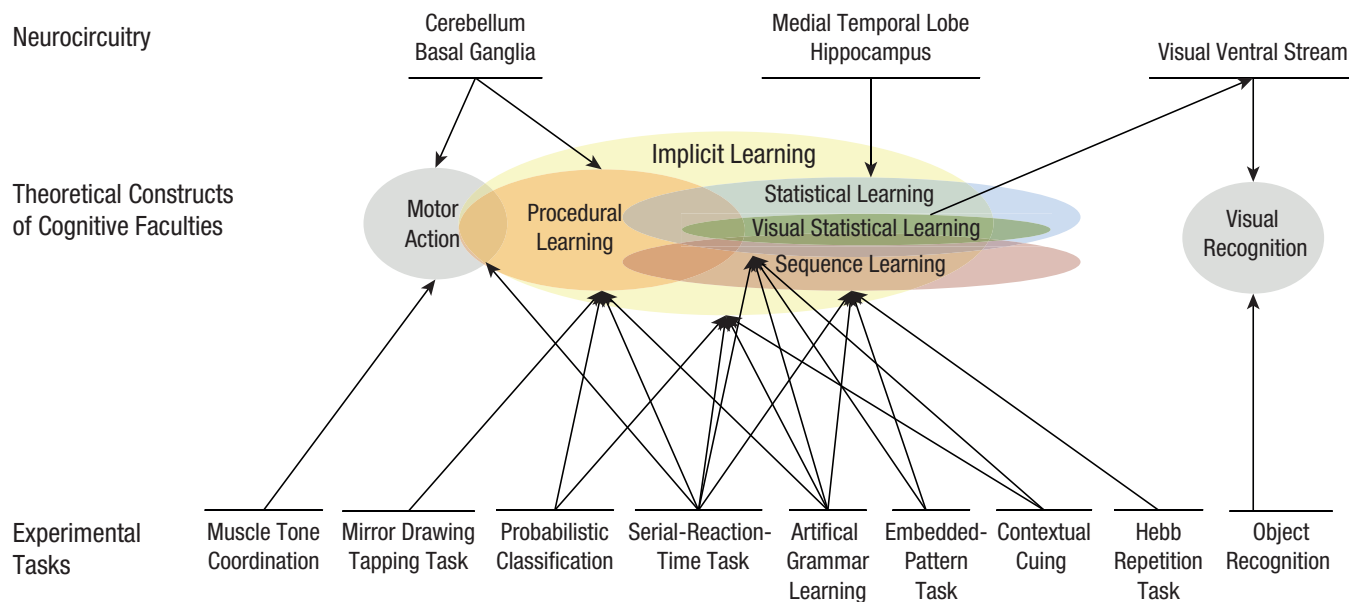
Neurocircuitry

Cerebellum
Basal Ganglia

Medial Temporal Lobe
Hippocampus

Visual Ventral Stream

Theoretical Constructs of Cognitive Faculties

Implicit Learning

Motor Action

Procedural Learning

Statistical Learning

Visual Statistical Learning

Sequence Learning

Visual Recognition

Experimental Tasks

Muscle Tone Coordination

Mirror Drawing Tapping Task

Probabilistic Classification

Serial-Reaction-Time Task

Artifical Grammar Learning

Embedded-Pattern Task

Contextual Cuing

Hebb Repetition Task

Object Recognition